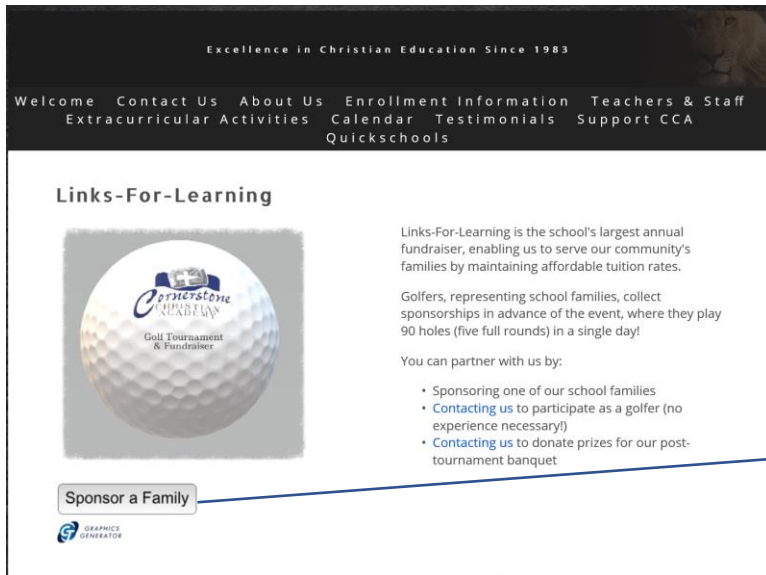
Excellence in Christian Education Since 1983

Welcome Contact Us About Us Enrollment Information Teachers & Staff Extracurricular Activities Calendar Testimonials Support CCA Quickschools

Links-For-Learning

Cornerstone Christian Academy

Golf Tournament & Fundraiser

Links-For-Learning is the school's largest annual fundraiser, enabling us to serve our community's families by maintaining affordable tuition rates.

Golfers, representing school families, collect sponsorships in advance of the event, where they play 90 holes (five full rounds) in a single day!

You can partner with us by:

- Sponsoring one of our school families
- Contacting us to participate as a golfer (no experience necessary!)
- Contacting us to donate prizes for our post-tournament banquet

Sponsor a Family

GRAPHICS GENERATOR